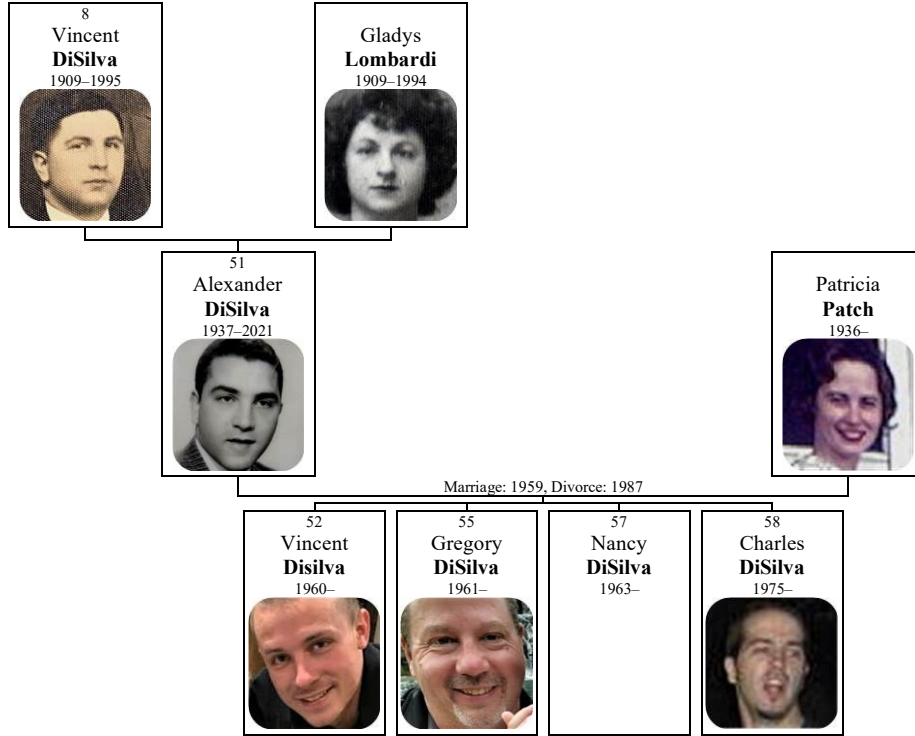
8
Vincent
**DiSilva**
1909–1995

Gladys
**Lombardi**
1909–1994

51
Alexander
**DiSilva**
1937–2021

Patricia
**Patch**
1936–

Marriage: 1959, Divorce: 1987

52
Vincent
**Disilva**
1960–

55
Gregory
**DiSilva**
1961–

57
Nancy
**DiSilva**
1963–

58
Charles
**DiSilva**
1975–